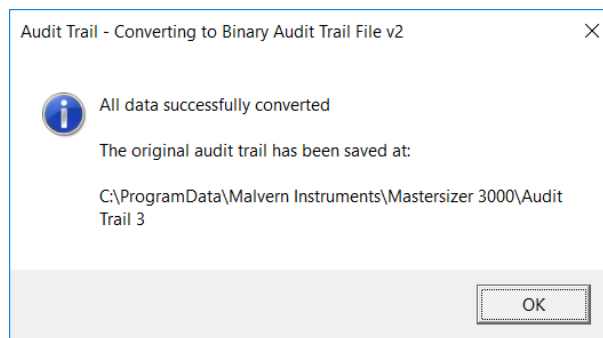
Audit Trail - Converting to Binary Audit Trail File v2

All data successfully converted

The original audit trail has been saved at:

C:\ProgramData\Malvern Instruments\Mastersizer 3000\Audit Trail 3

OK